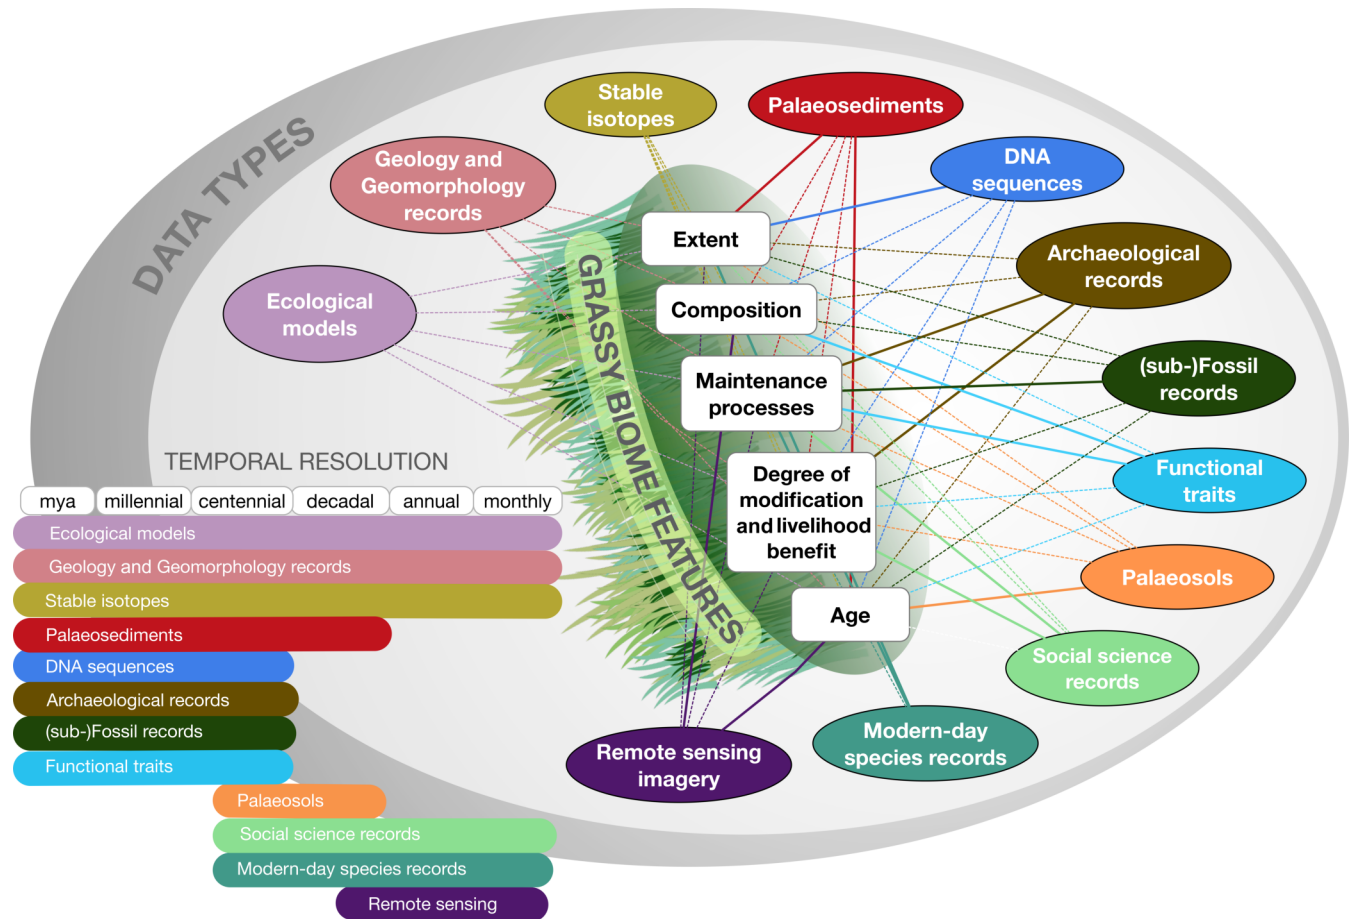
DATA TYPES

Stable isotopes

Palaeosediments

Geology and Geomorphology records

DNA sequences

Ecological models

Archaeological records

(sub-)Fossil records

Functional traits

Palaeosols

Social science records

Modern-day species records

Remote sensing imagery

GRASSY BIOME FEATURES

Extent

Composition

Maintenance processes

Degree of modification and livelihood benefit

Age

TEMPORAL RESOLUTION

| mya | millennial | centennial | decadal | annual | monthly |
|---|---|---|---|---|---|

Ecological models
Geology and Geomorphology records
Stable isotopes
Palaeosediments
DNA sequences
Archaeological records
(sub-)Fossil records
Functional traits
Palaeosols
Social science records
Modern-day species records
Remote sensing